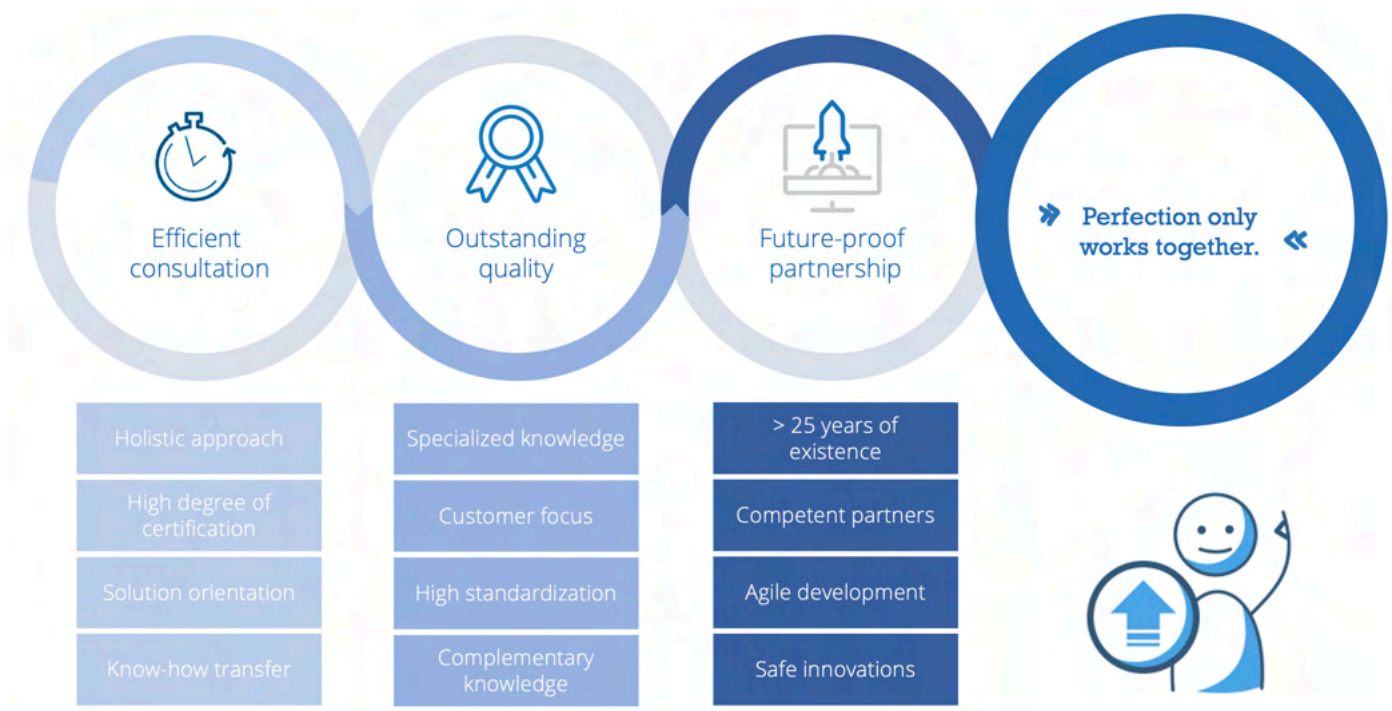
Efficient consultation

Outstanding quality

Future-proof partnership

» Perfection only works together. «

Holistic approach

High degree of certification

Solution orientation

Know-how transfer

Specialized knowledge

Customer focus

High standardization

Complementary knowledge

> 25 years of existence

Competent partners

Agile development

Safe innovations